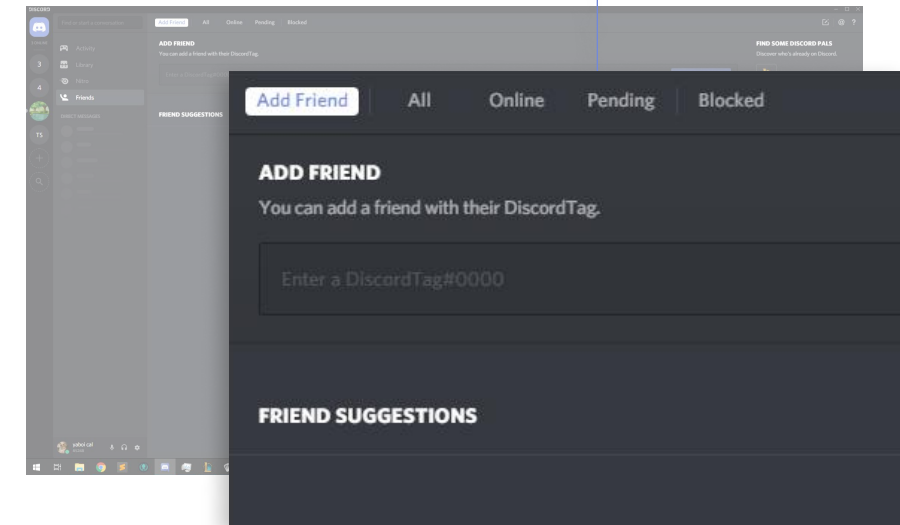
DISCORD

Find or start a conversation

Add Friend All Online Pending Blocked

Activity
Library
Nitro
Friends

DIRECT MESSAGES

ADD FRIEND
You can add a friend with their DiscordTag.

FRIEND SUGGESTIONS

FIND SOME DISCORD PALS
Discover who's already on Discord.

3
4
TS

Add Friend All Online Pending Blocked

ADD FRIEND
You can add a friend with their DiscordTag.

Enter a DiscordTag#0000

FRIEND SUGGESTIONS